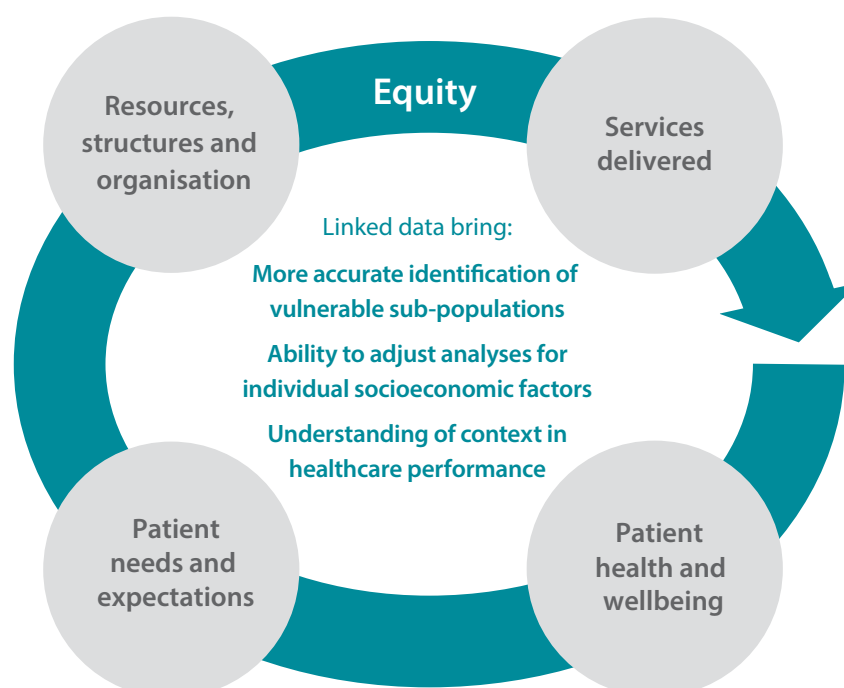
Equity

Resources, structures and organisation

Services delivered

Linked data bring:

More accurate identification of vulnerable sub-populations

Ability to adjust analyses for individual socioeconomic factors

Understanding of context in healthcare performance

Patient needs and expectations

Patient health and wellbeing